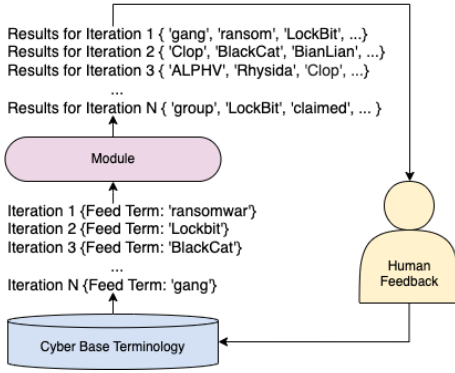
Results for Iteration 1 { 'gang', 'ransom', 'LockBit', ...}
Results for Iteration 2 { 'Clop', 'BlackCat', 'BianLian', ...}
Results for Iteration 3 { 'ALPHV', 'Rhysida', 'Clop', ...}
...
Results for Iteration N { 'group', 'LockBit', 'claimed', ... }

Module

Iteration 1 {Feed Term: 'ransomwar'}
Iteration 2 {Feed Term: 'Lockbit'}
Iteration 3 {Feed Term: 'BlackCat'}
...
Iteration N {Feed Term: 'gang'}

Cyber Base Terminology

Human Feedback